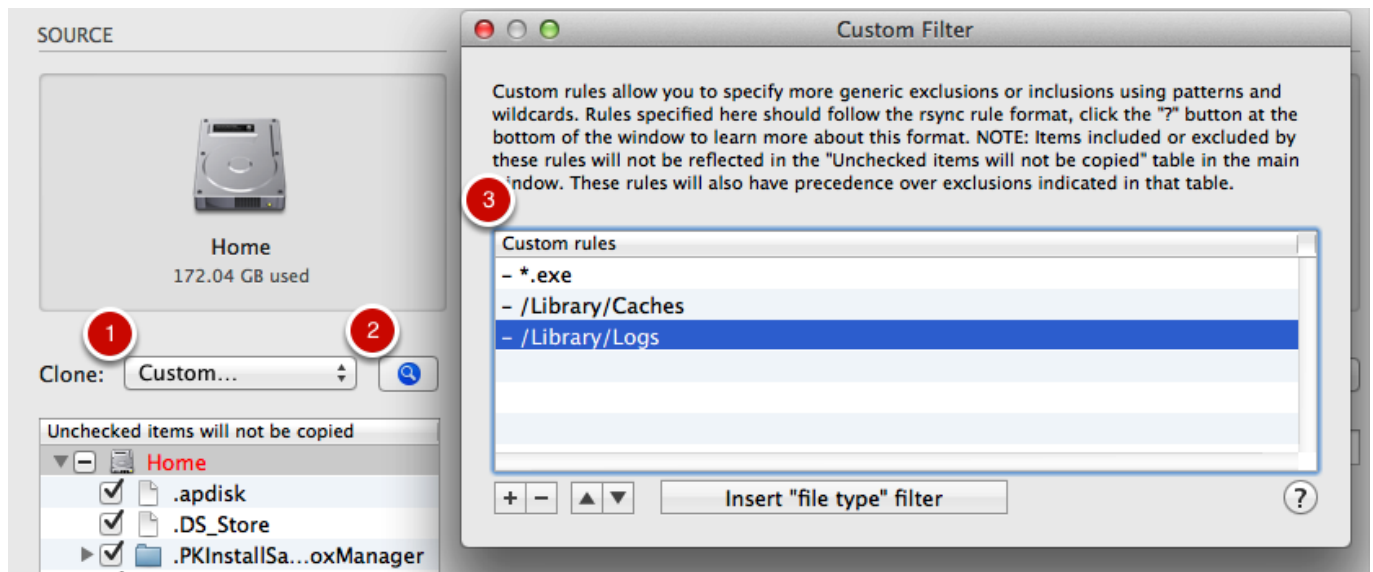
SOURCE

Home
172.04 GB used

1

2

Clone: Custom...

Unchecked items will not be copied

Home

.apdisk

.DS_Store

.PKInstallSa...oxManager

Custom Filter

Custom rules allow you to specify more generic exclusions or inclusions using patterns and wildcards. Rules specified here should follow the rsync rule format, click the "?" button at the bottom of the window to learn more about this format. NOTE: Items included or excluded by these rules will not be reflected in the "Unchecked items will not be copied" table in the main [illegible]indow. These rules will also have precedence over exclusions indicated in that table.

3

Custom rules

– *.exe

– /Library/Caches

– /Library/Logs

+ –

Insert "file type" filter

?